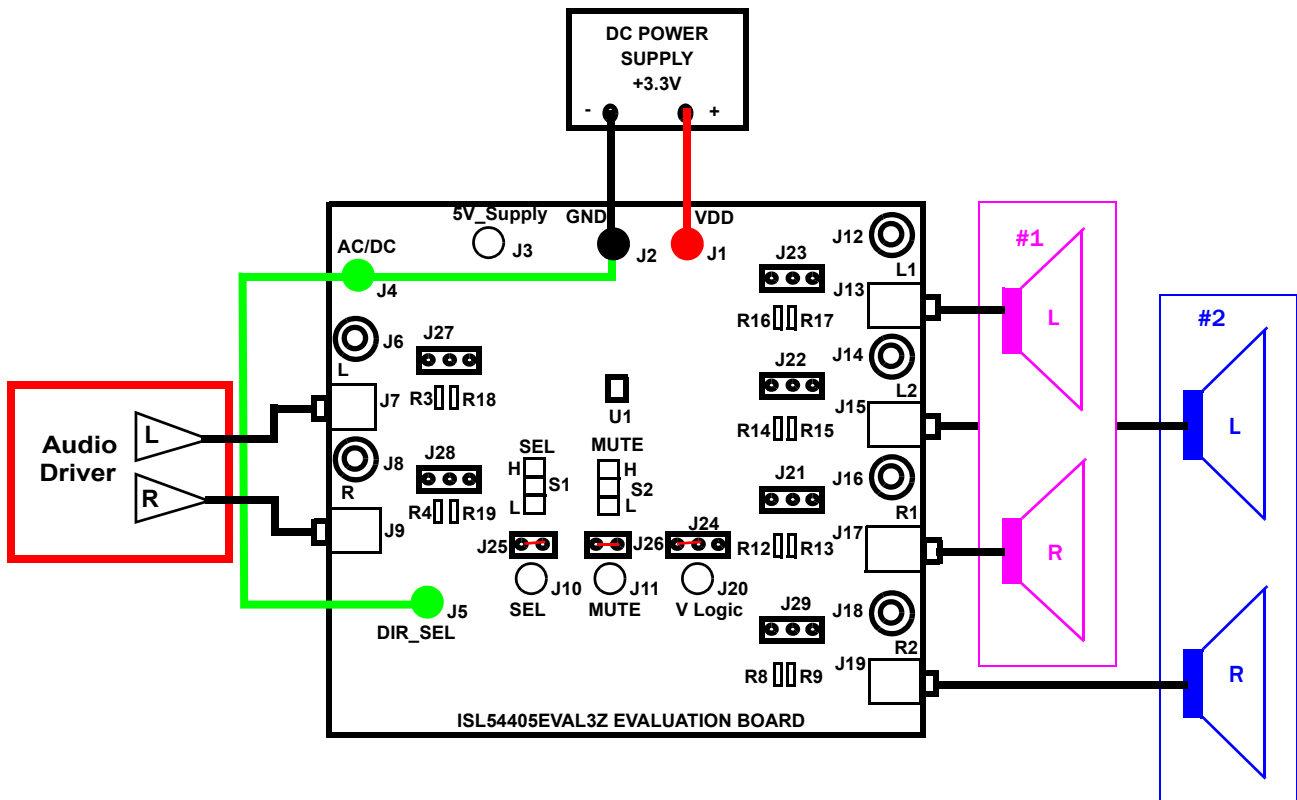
DC POWER SUPPLY +3.3V
- +
5V_Supply
GND
VDD
J3
J2
J1
AC/DC
J4
J12
L1
J23
J13
J6
L
J27
R16 R17
J14
L2
J22
J7
R3 R18
U1
J15
R14 R15
Audio Driver
L
R
J8
R
J28
SEL
H
S1
L
MUTE
H
S2
L
J21
J16
R1
R4 R19
J9
J25
J26
J24
R12 R13
J17
J10
SEL
J11
MUTE
J20
V Logic
J29
J18
J5
DIR_SEL
R2
R8 R9
J19
ISL54405EVAL3Z EVALUATION BOARD
#1
L
R
#2
L
R